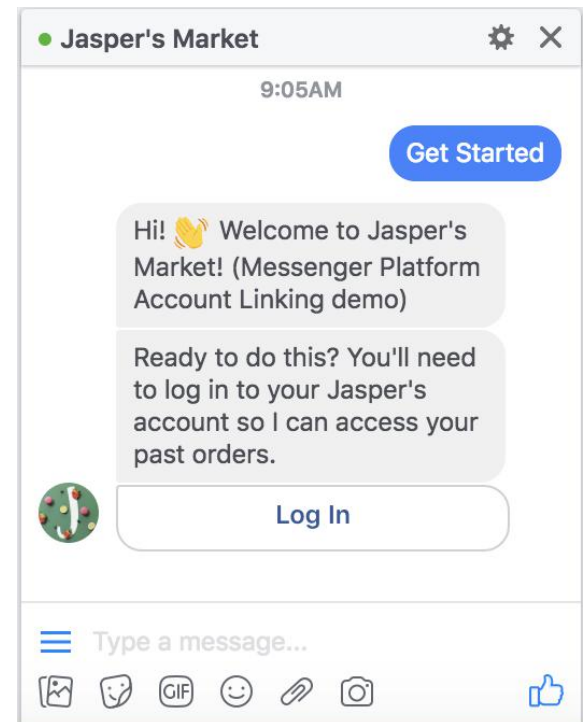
Jasper's Market

9:05AM

Get Started

Hi! 👋 Welcome to Jasper's Market! (Messenger Platform Account Linking demo)

Ready to do this? You'll need to log in to your Jasper's account so I can access your past orders.

Log In

Type a message...

GIF